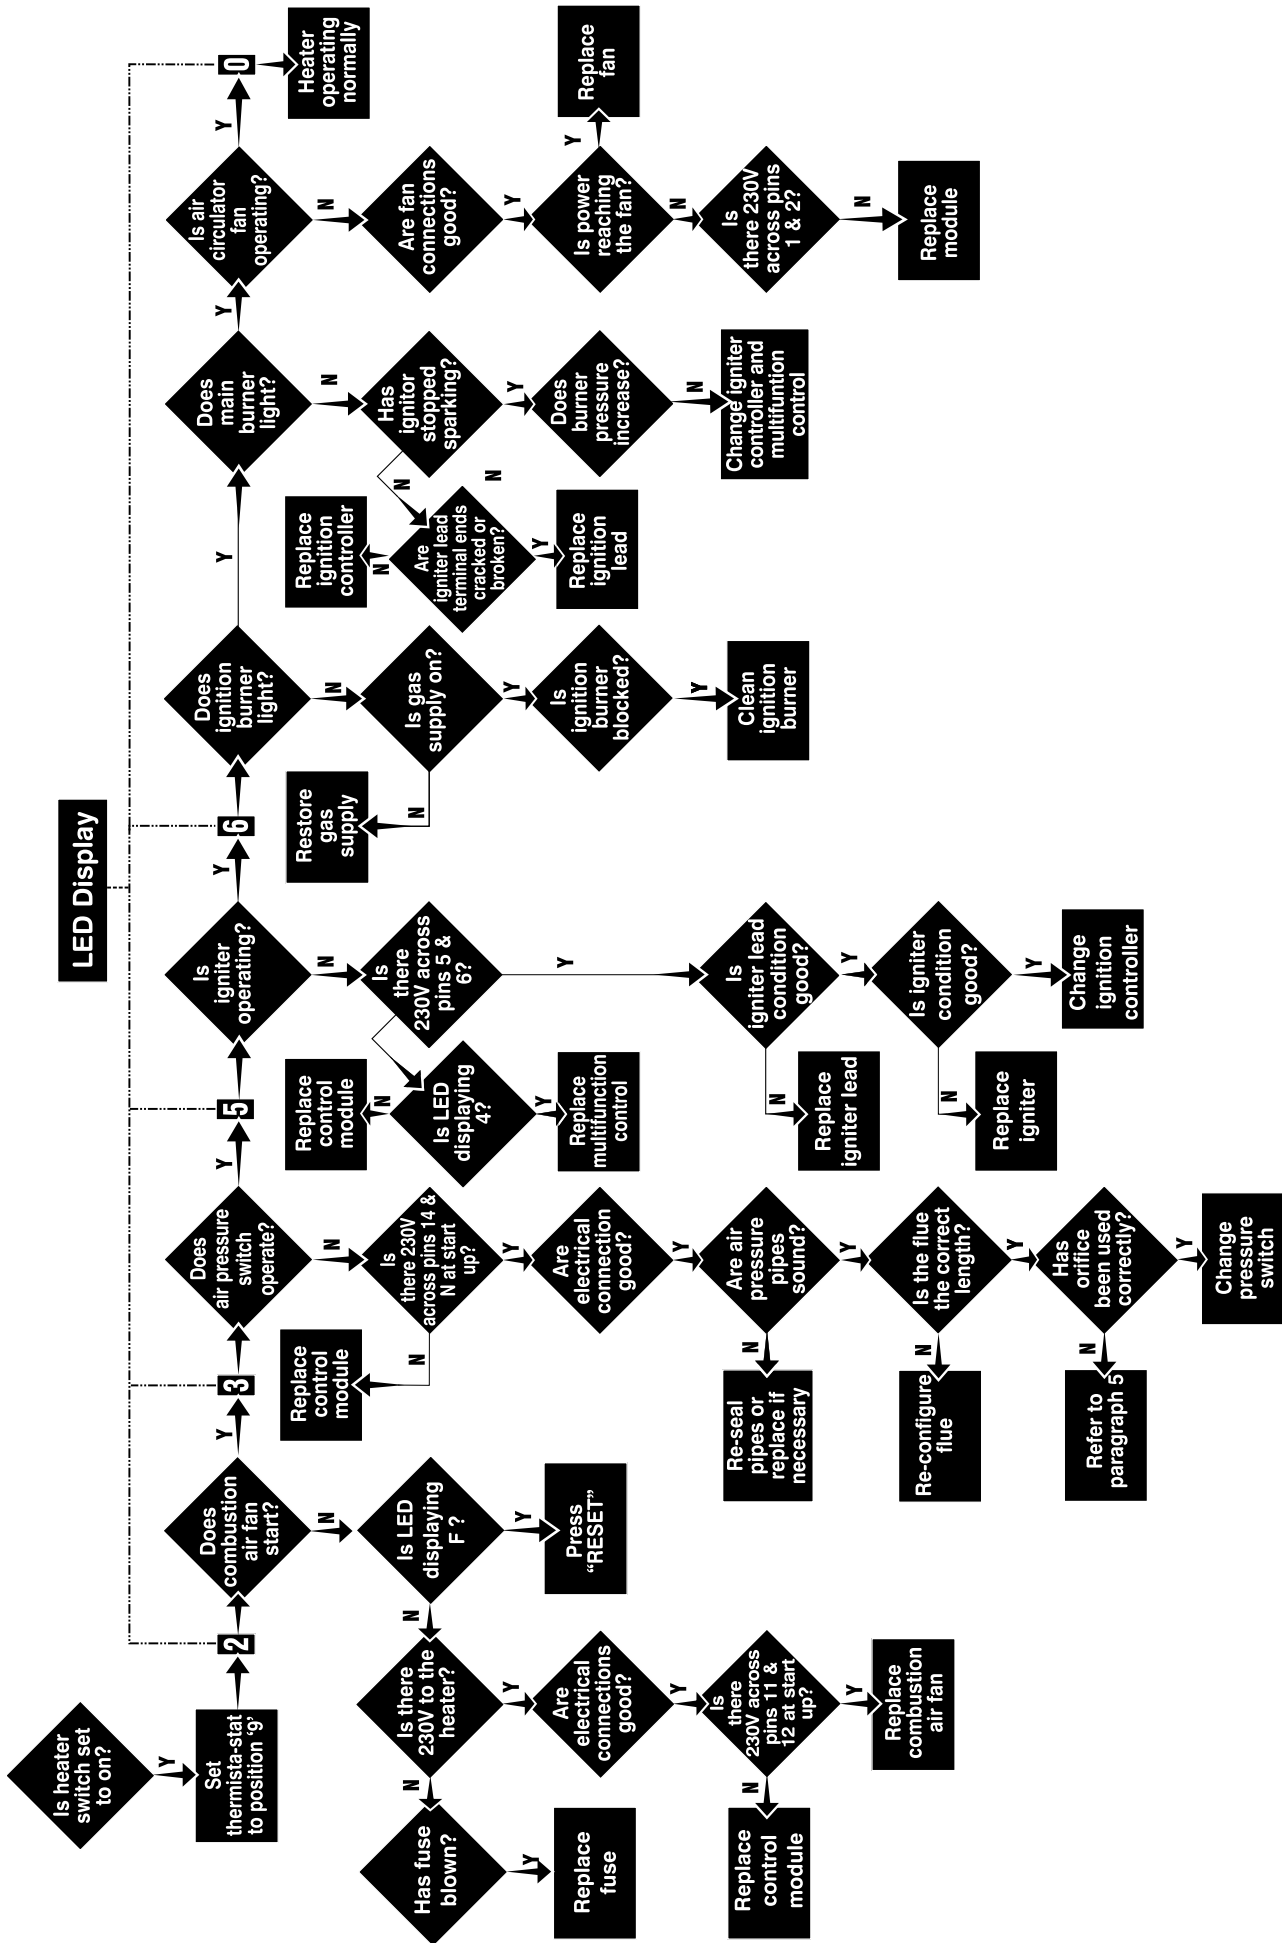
LED Display

Is heater switch set to on?

Y

Set thermista-stat to position '9'

2

Does combustion air fan start?

Y

3

N

Is LED displaying F ?

Y

Press "RESET"

N

Is there 230V to the heater?

N

Has fuse blown?

Y

Replace fuse

Y

Are electrical connections good?

Y

Is there 230V across pins 11 & 12 at start up?

Y

Replace combustion air fan

N

Replace control module

Does air pressure switch operate?

Y

5

N

Is there 230V across pins 14 & N at start up?

N

Replace control module

Y

Are electrical connection good?

Y

Are air pressure pipes sound?

N

Re-seal pipes or replace if necessary

Y

Is the flue the correct length?

N

Re-configure flue

Y

Has orifice been used correctly?

N

Refer to paragraph 5

Y

Change pressure switch

Is igniter operating?

Y

6

N

Is there 230V across pins 5 & 6?

N

Is LED displaying 4?

N

Replace control module

Y

Replace multifunction control

Y

Is igniter lead condition good?

N

Replace igniter lead

Y

Is igniter condition good?

N

Replace igniter

Y

Change ignition controller

Does ignition burner light?

Y

N

Is gas supply on?

N

Restore gas supply

Y

Is ignition burner blocked?

Y

Clean ignition burner

Does main burner light?

Y

N

Has ignitor stopped sparking?

N

Are igniter lead terminal ends cracked or broken?

N

Replace ignition controller

Y

Replace ignition lead

Y

Does burner pressure increase?

N

Change igniter controller and multifuntion control

N

Is air circulator fan operating?

Y

0

Heater operating normally

N

Are fan connections good?

Y

Is power reaching the fan?

Y

Replace fan

N

Is there 230V across pins 1 & 2?

N

Replace module